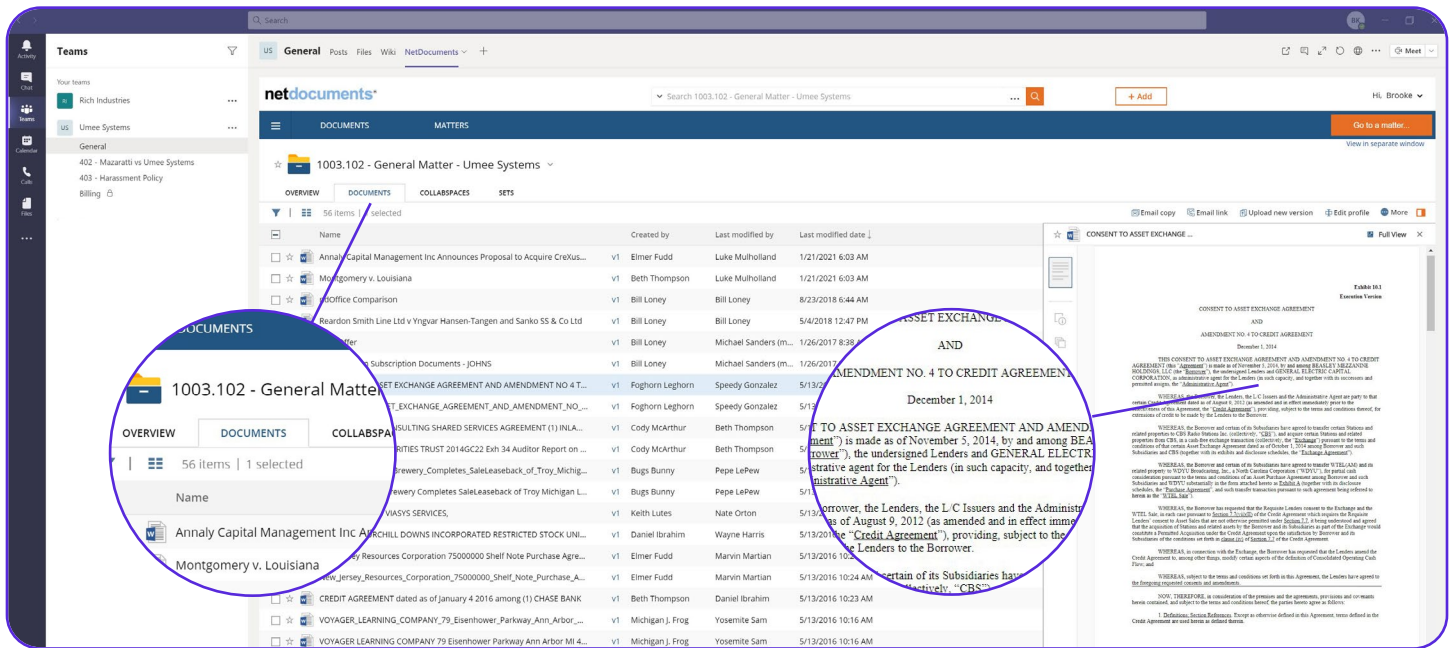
Search

Activity
Chat
Teams
Calendar
Calls
Files
...

Teams

Your teams
RI Rich Industries ...
US Umee Systems ...
General
402 - Mazaratti vs Umee Systems
403 - Harassment Policy
Billing

US General Posts Files Wiki NetDocuments +

Meet

netdocuments

Search 1003.102 - General Matter - Umee Systems

+ Add

Hi, Brooke

DOCUMENTS MATTERS

Go to a matter...

View in separate window

1003.102 - General Matter - Umee Systems

OVERVIEW DOCUMENTS COLLABSPACES SETS

56 items | 1 selected

Email copy Email link Upload new version Edit profile More

| Name | | Created by | Last modified by | Last modified date |
|---|---|---|---|---|
| Annaly Capital Management Inc Announces Proposal to Acquire CreXus... | v1 | Elmer Fudd | Luke Mulholland | 1/21/2021 6:03 AM |
| Montgomery v. Louisiana | v1 | Beth Thompson | Luke Mulholland | 1/21/2021 6:03 AM |
| ...dOffice Comparison | v1 | Bill Loney | Bill Loney | 8/23/2018 6:44 AM |
| Reardon Smith Line Ltd v Yngvar Hansen-Tangen and Sanko SS & Co Ltd | v1 | Bill Loney | Bill Loney | 5/4/2018 12:47 PM |
| ...ffer | v1 | Bill Loney | Michael Sanders (m... | 1/26/2017 8:38 ... |
| ...Subscription Documents - JOHNS | v1 | Bill Loney | Michael Sanders (m... | 1/26/2017 ... |
| ...SET EXCHANGE AGREEMENT AND AMENDMENT NO 4 T... | v1 | Foghorn Leghorn | Speedy Gonzalez | 5/13/... |
| ...T_EXCHANGE_AGREEMENT_AND_AMENDMENT_NO_... | v1 | Foghorn Leghorn | Speedy Gonzalez | 5/13/... |
| ...SULTING SHARED SERVICES AGREEMENT (1) INLA... | v1 | Cody McArthur | Beth Thompson | 5/13/... |
| ...RITIES TRUST 2014GC22 Exh 34 Auditor Report on ... | v1 | Cody McArthur | Beth Thompson | 5/13/... |
| ...Brewery_Completes_SaleLeaseback_of_Troy_Michig... | v1 | Bugs Bunny | Pepe LePew | 5/13/... |
| ...rewery Completes SaleLeaseback of Troy Michigan L... | v1 | Bugs Bunny | Pepe LePew | 5/13/... |
| ...VIASYS SERVICES, | v1 | Keith Lutes | Nate Orton | 5/13/... |
| ...RCHILL DOWNS INCORPORATED RESTRICTED STOCK UNI... | v1 | Daniel Ibrahim | Wayne Harris | 5/13/2016 10:2... |
| ...y Resources Corporation 75000000 Shelf Note Purchase Agre... | v1 | Elmer Fudd | Marvin Martian | 5/13/2016 10:2... |
| New_Jersey_Resources_Corporation_75000000_Shelf_Note_Purchase_A... | v1 | Elmer Fudd | Marvin Martian | 5/13/2016 10:24 AM |
| CREDIT AGREEMENT dated as of January 4 2016 among (1) CHASE BANK | v1 | Beth Thompson | Daniel Ibrahim | 5/13/2016 10:23 AM |
| VOYAGER_LEARNING_COMPANY_79_Eisenhower_Parkway_Ann_Arbor_... | v1 | Michigan J. Frog | Yosemite Sam | 5/13/2016 10:16 AM |
| VOYAGER LEARNING COMPANY 79 Eisenhower Parkway Ann Arbor MI 4... | v1 | Michigan J. Frog | Yosemite Sam | 5/13/2016 10:16 AM |

CONSENT TO ASSET EXCHANGE ... Full View

DOCUMENTS
1003.102 - General Matter
OVERVIEW DOCUMENTS COLLABSPA...
56 items | 1 selected
Name
Annaly Capital Management Inc A...
Montgomery v. Louisiana

...ASSET EXCHANGE
AND
...MENDMENT NO. 4 TO CREDIT AGREEMENT
December 1, 2014
...T TO ASSET EXCHANGE AGREEMENT AND AMEND...
...ement") is made as of November 5, 2014, by and among BEA...
...rower"), the undersigned Lenders and GENERAL ELECTR...
...strative agent for the Lenders (in such capacity, and together...
...inistrative Agent").
...orrower, the Lenders, the L/C Issuers and the Administ...
...as of August 9, 2012 (as amended and in effect imme...
...the "Credit Agreement"), providing, subject to the...
...e Lenders to the Borrower.
...certain of its Subsidiaries hav...
...ectively, "CBS")

Exhibit 10.1
Execution Version
CONSENT TO ASSET EXCHANGE AGREEMENT
AND
AMENDMENT NO. 4 TO CREDIT AGREEMENT
December 1, 2014